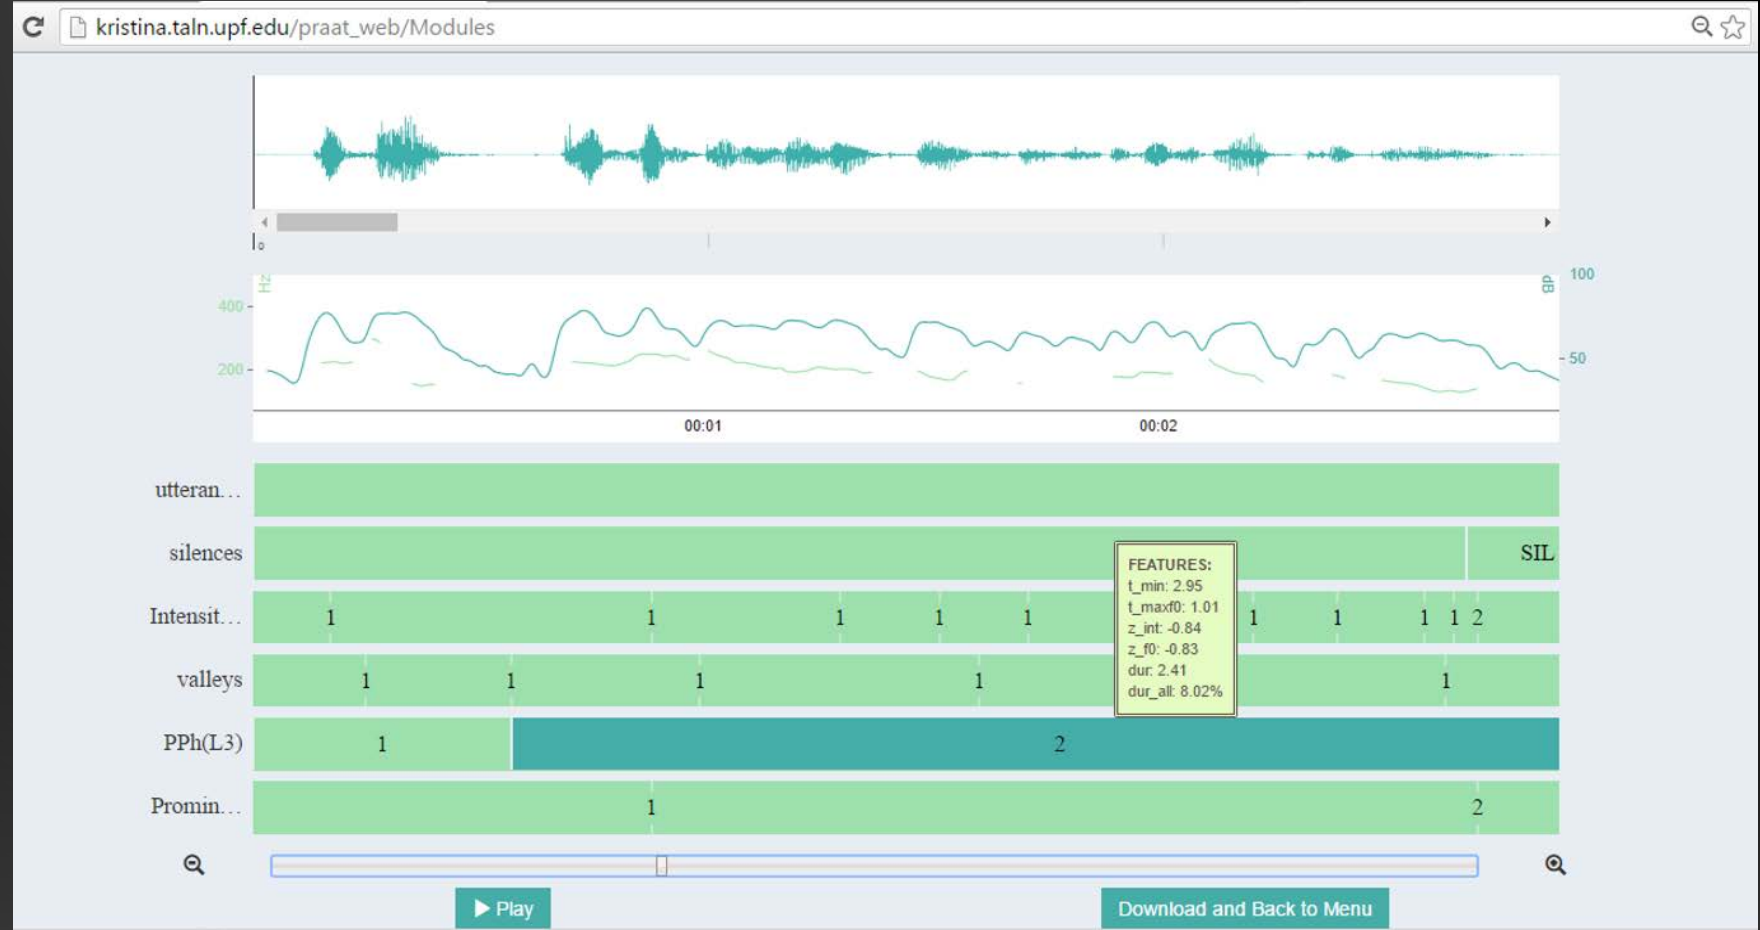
kristina.taln.upf.edu/praat_web/Modules

0

Hz
400
200

dB
100
50

00:01
00:02

utteran...
silences SIL
Intensit... 1 1 1 1 1 1 1 1 1 2
valleys 1 1 1 1 1
PPh(L3) 1 2
Promin... 1 2

FEATURES:
t_min: 2.95
t_maxf0: 1.01
z_int: -0.84
z_f0: -0.83
dur: 2.41
dur_all: 8.02%

Play
Download and Back to Menu